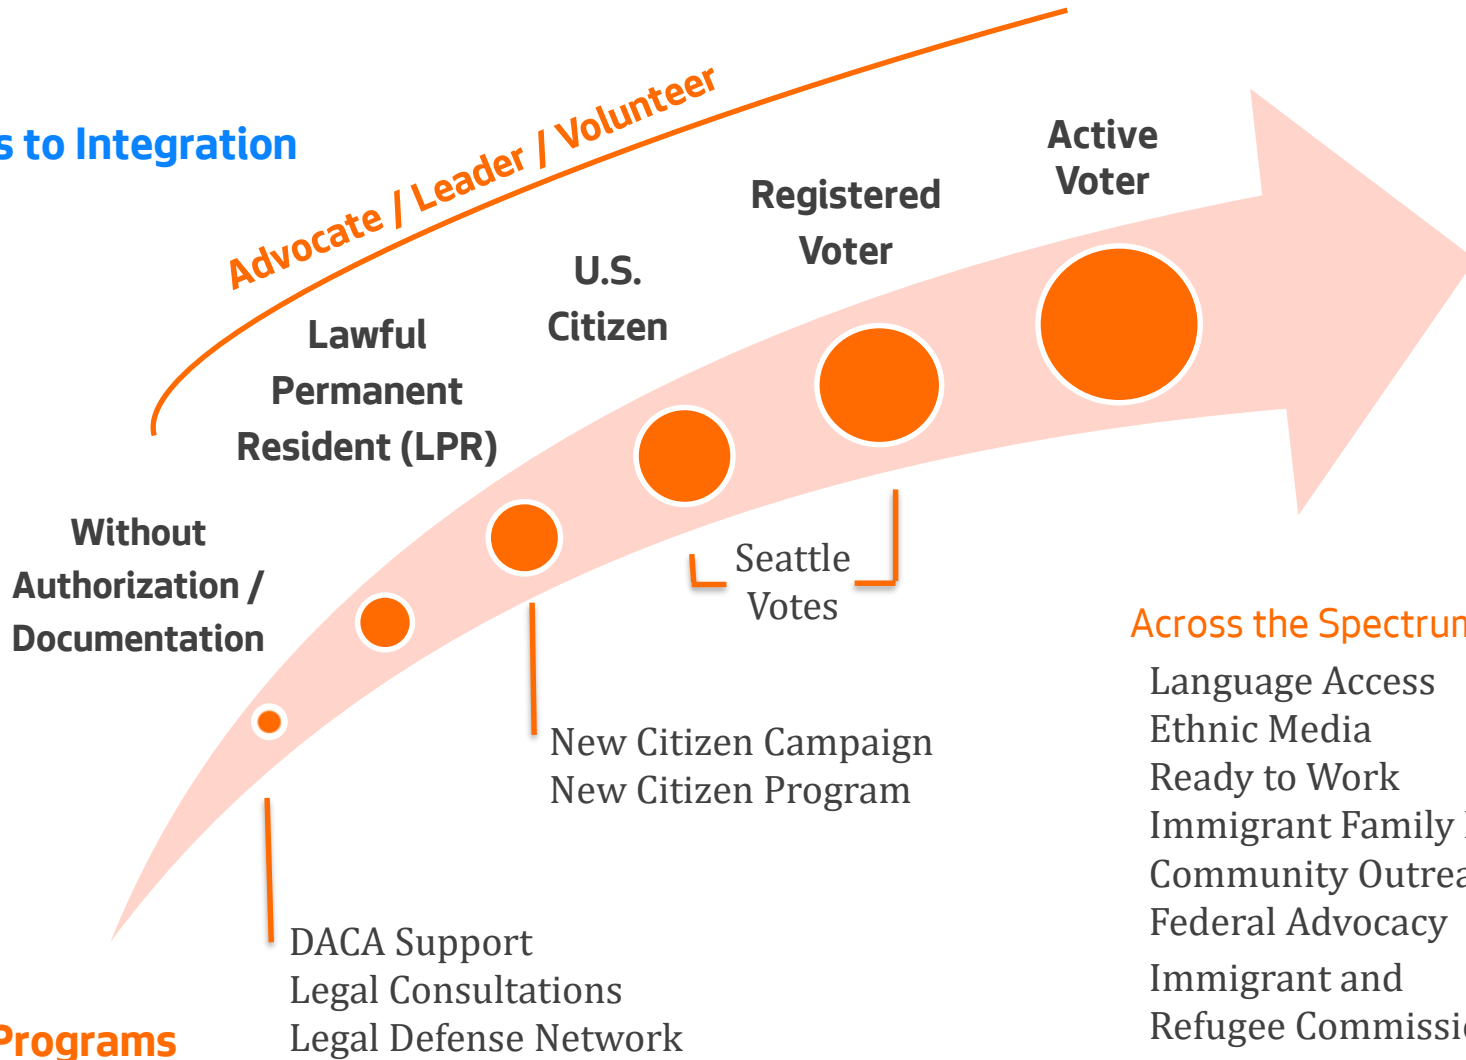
s to Integration

Advocate / Leader / Volunteer

Without Authorization / Documentation

Lawful Permanent Resident (LPR)

U.S. Citizen

Registered Voter

Active Voter

Seattle Votes

New Citizen Campaign
New Citizen Program

DACA Support
Legal Consultations
Legal Defense Network

Programs

Across the Spectrun
Language Access
Ethnic Media
Ready to Work
Immigrant Family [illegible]
Community Outrea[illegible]
Federal Advocacy
Immigrant and Refugee Commissi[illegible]